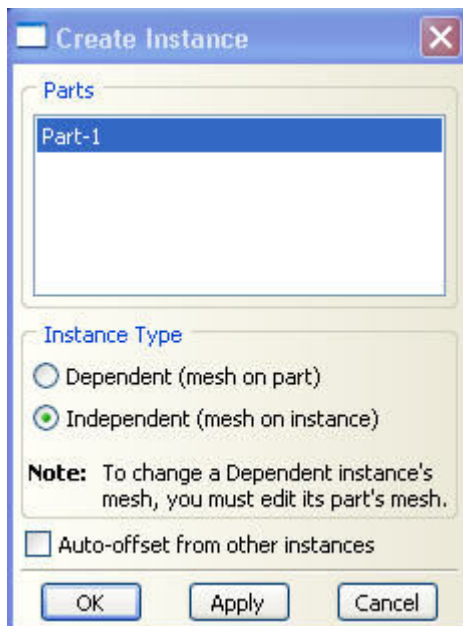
Create Instance

Parts

Part-1

Instance Type

Dependent (mesh on part)

Independent (mesh on instance)

Note: To change a Dependent instance's mesh, you must edit its part's mesh.

Auto-offset from other instances

OK
Apply
Cancel